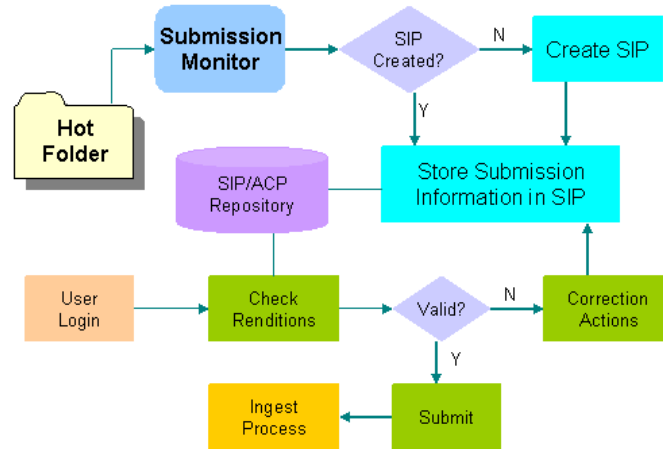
Submission Monitor

SIP Created?

N

Create SIP

Y

Hot Folder

SIP/ACP Repository

Store Submission Information in SIP

User Login

Check Renditions

Valid?

N

Correction Actions

Y

Ingest Process

Submit